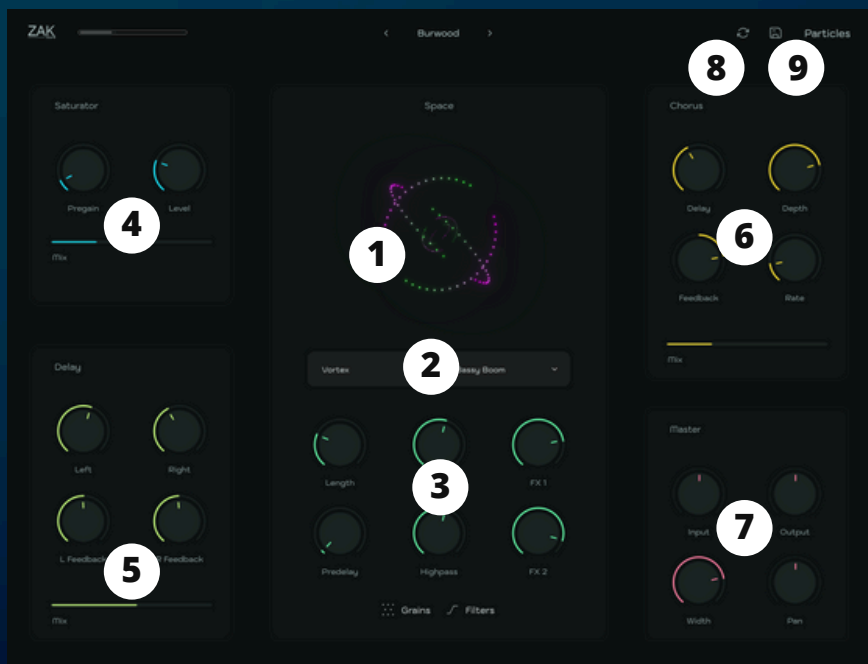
ZAK

‹ Burwood ›

Particles

8 9

Saturator

Pregain Level

4

Mix

Space

1

Chorus

Delay Depth

6

Feedback Rate

Mix

Delay

Left Right

L Feedback R Feedback

5

Mix

Vortex 2 Bassy Boom

Length FX 1

3

Predelay Highpass FX 2

Grains Filters

Master

Input Output

7

Width Pan